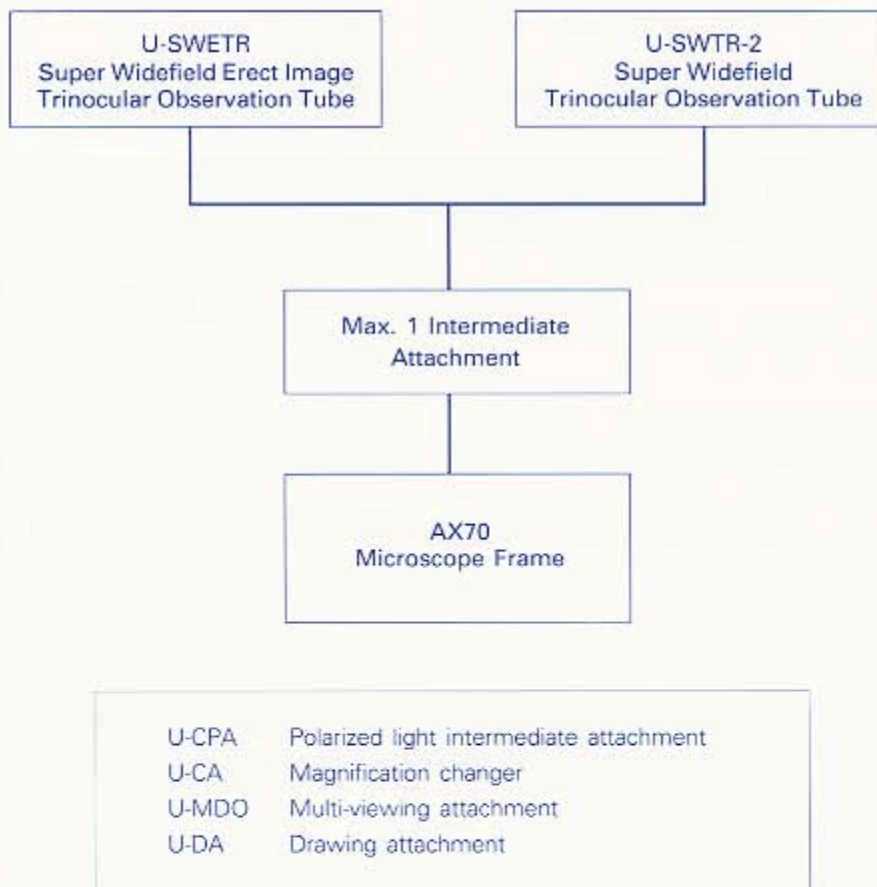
U-SWETR
Super Widefield Erect Image
Trinocular Observation Tube

U-SWTR-2
Super Widefield
Trinocular Observation Tube

Max. 1 Intermediate
Attachment

AX70
Microscope Frame

| | |
|---|---|
| U-CPA | Polarized light intermediate attachment |
| U-CA | Magnification changer |
| U-MDO | Multi-viewing attachment |
| U-DA | Drawing attachment |